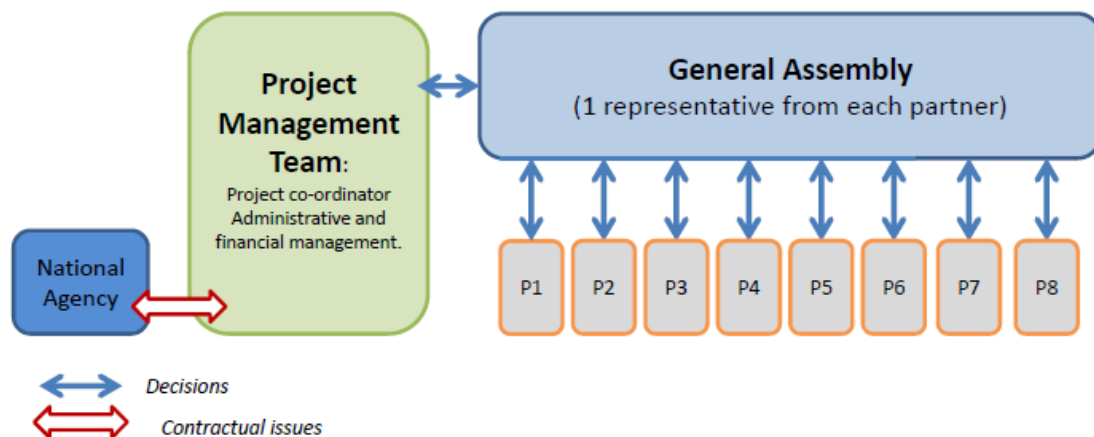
Project Management Team:
Project co-ordinator
Administrative and financial management.

General Assembly
(1 representative from each partner)

National Agency

P1
P2
P3
P4
P5
P6
P7
P8

Decisions

Contractual issues